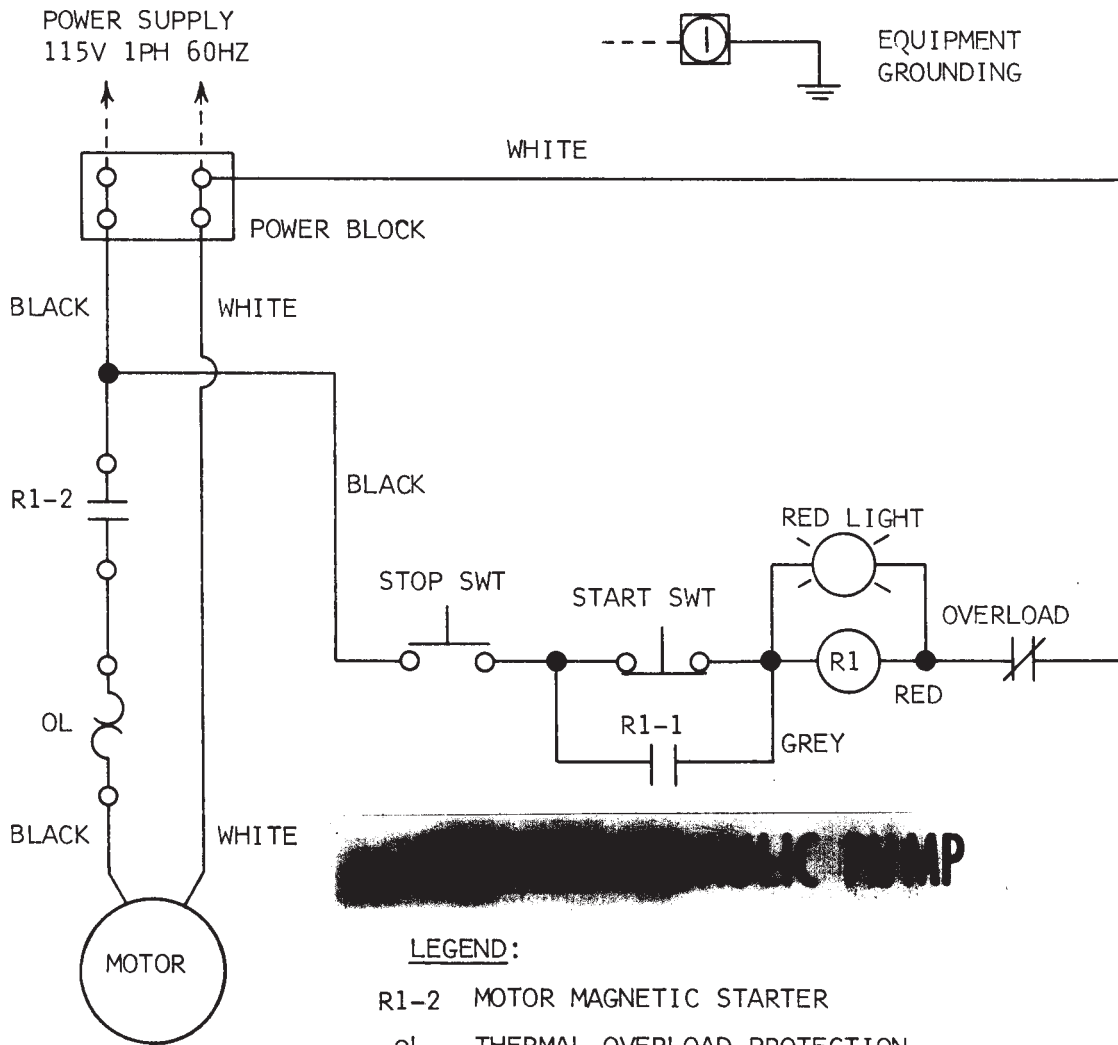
POWER SUPPLY
115V 1PH 60HZ

EQUIPMENT
GROUNDING

WHITE

POWER BLOCK

BLACK

WHITE

BLACK

R1-2

RED LIGHT

STOP SWT

START SWT

OVERLOAD

R1

RED

OL

R1-1

GREY

BLACK

WHITE

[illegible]IC PUMP

MOTOR

LEGEND:

R1-2 MOTOR MAGNETIC STARTER

OL THERMAL OVERLOAD PROTECTION